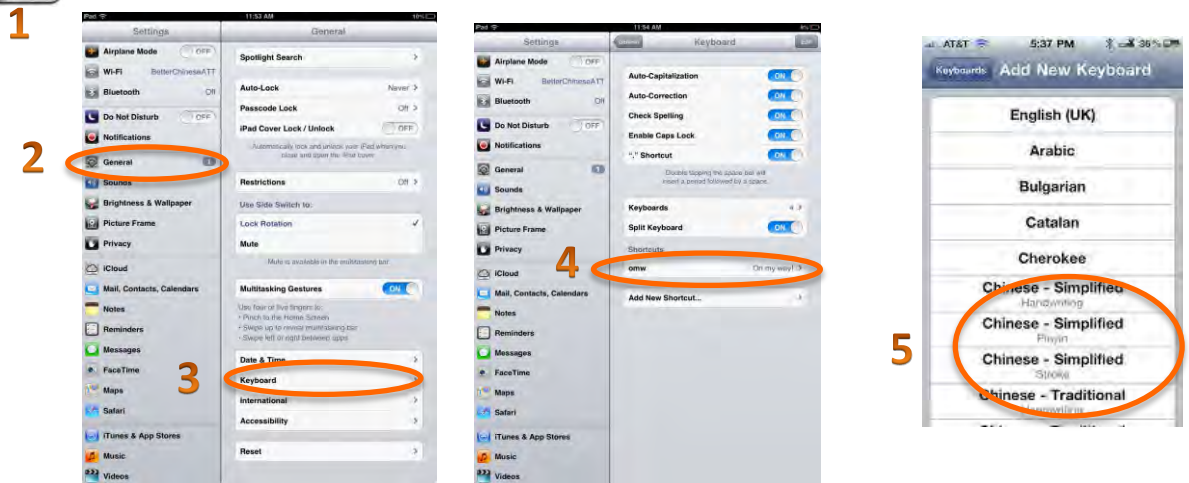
1

iPad 11:53 AM 10%

Settings

Airplane Mode OFF

Wi-Fi BetterChineseATT

Bluetooth Off

Do Not Disturb OFF

Notifications

2

General 1

Sounds

Brightness & Wallpaper

Picture Frame

Privacy

iCloud

Mail, Contacts, Calendars

Notes

Reminders

Messages

FaceTime

Maps

Safari

iTunes & App Stores

Music

Videos

General

Spotlight Search

Auto-Lock Never

Passcode Lock Off

iPad Cover Lock / Unlock OFF

Automatically lock and unlock your iPad when you close and open the iPad cover.

Restrictions Off

Use Side Switch to:

Lock Rotation ✓

Mute

Mute is available in the multitasking bar.

Multitasking Gestures ON

Use four or five fingers to:
• Pinch to the Home Screen
• Swipe up to reveal multitasking bar
• Swipe left or right between apps

Date & Time

3

Keyboard

International

Accessibility

Reset

iPad 11:54 AM

Settings

General Keyboard Edit

Airplane Mode OFF

Wi-Fi BetterChineseATT

Bluetooth Off

Do Not Disturb OFF

Notifications

General 1

Sounds

Brightness & Wallpaper

Picture Frame

Privacy

iCloud

Mail, Contacts, Calendars

Notes

Reminders

Messages

FaceTime

Maps

Safari

iTunes & App Stores

Music

Videos

Auto-Capitalization ON

Auto-Correction ON

Check Spelling ON

Enable Caps Lock ON

"." Shortcut ON

Double tapping the space bar will insert a period followed by a space.

Keyboards 4

Split Keyboard ON

Shortcuts

4

omw On my way!

Add New Shortcut...

AT&T 5:37 PM 36%

Keyboards Add New Keyboard

English (UK)

Arabic

Bulgarian

Catalan

Cherokee

Chinese - Simplified
Handwriting

5

Chinese - Simplified
Pinyin

Chinese - Simplified
Stroke

Chinese - Traditional
Handwriting